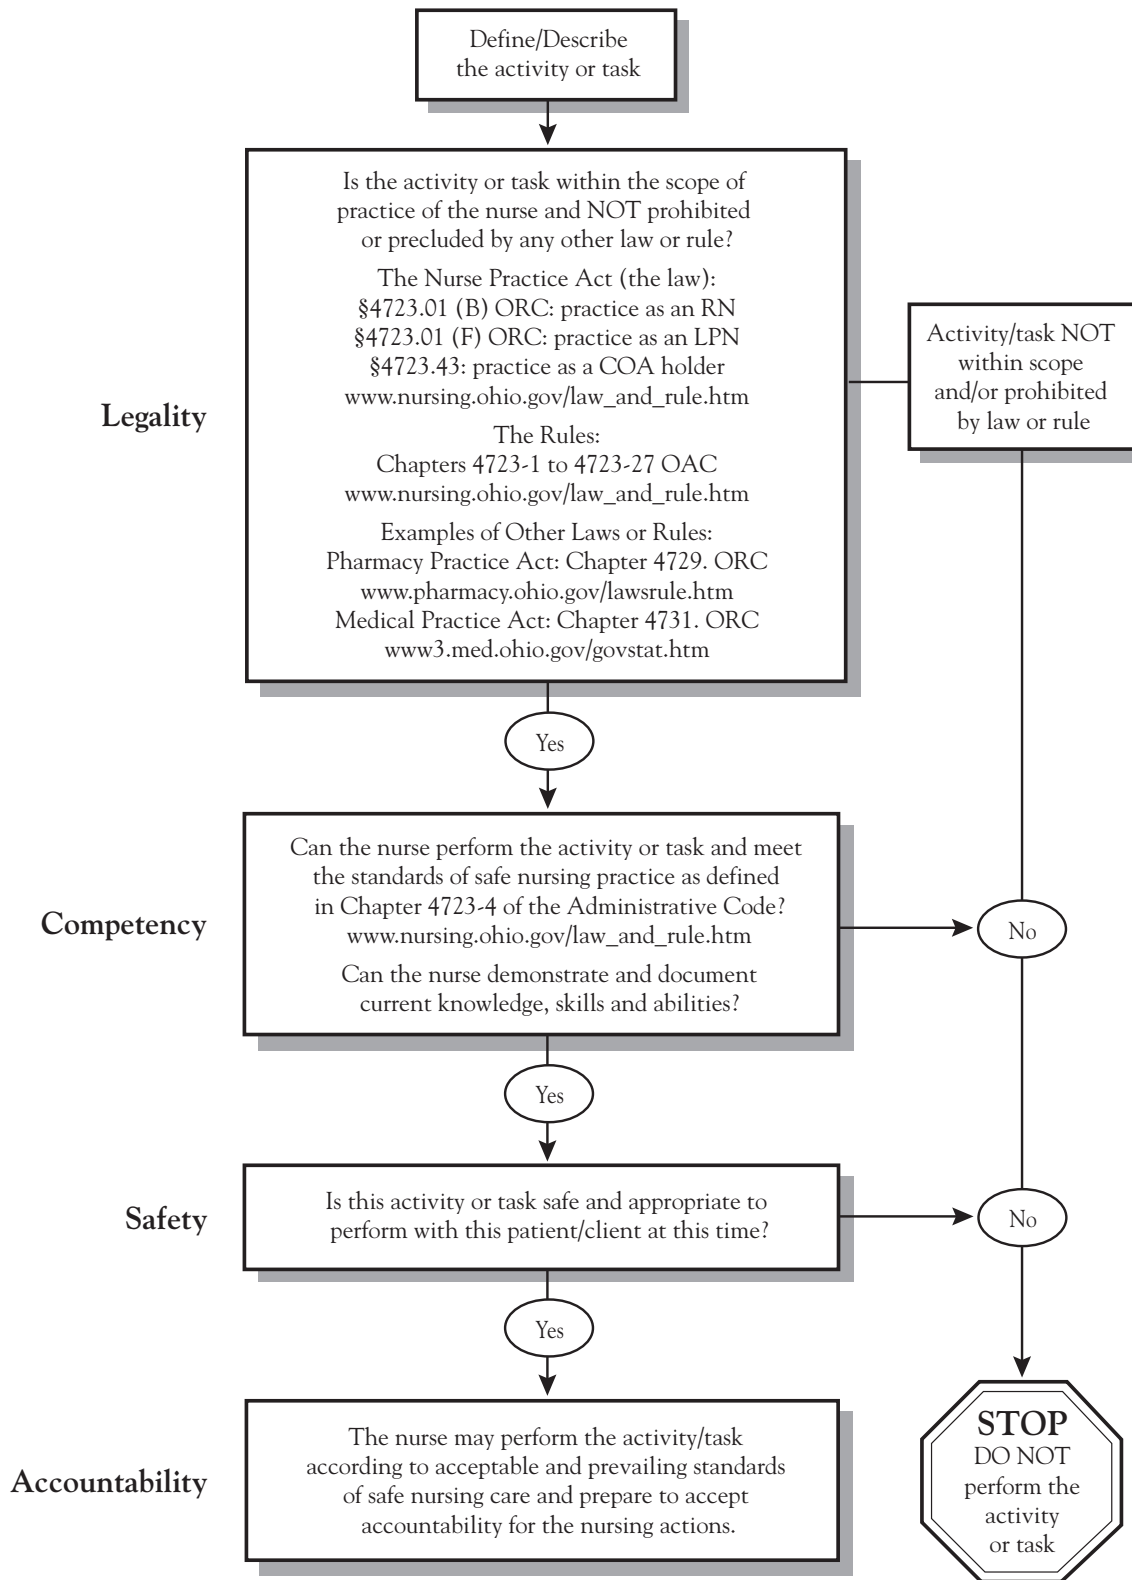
Define/Describe the activity or task

Legality

Is the activity or task within the scope of practice of the nurse and NOT prohibited or precluded by any other law or rule?

The Nurse Practice Act (the law):
§4723.01 (B) ORC: practice as an RN
§4723.01 (F) ORC: practice as an LPN
§4723.43: practice as a COA holder
www.nursing.ohio.gov/law_and_rule.htm

The Rules:
Chapters 4723-1 to 4723-27 OAC
www.nursing.ohio.gov/law_and_rule.htm

Examples of Other Laws or Rules:
Pharmacy Practice Act: Chapter 4729. ORC
www.pharmacy.ohio.gov/lawsrule.htm
Medical Practice Act: Chapter 4731. ORC
www3.med.ohio.gov/govstat.htm

Activity/task NOT within scope and/or prohibited by law or rule

Yes

Competency

Can the nurse perform the activity or task and meet the standards of safe nursing practice as defined in Chapter 4723-4 of the Administrative Code?
www.nursing.ohio.gov/law_and_rule.htm

Can the nurse demonstrate and document current knowledge, skills and abilities?

No

Yes

Safety

Is this activity or task safe and appropriate to perform with this patient/client at this time?

No

Yes

Accountability

The nurse may perform the activity/task according to acceptable and prevailing standards of safe nursing care and prepare to accept accountability for the nursing actions.

STOP
DO NOT perform the activity or task